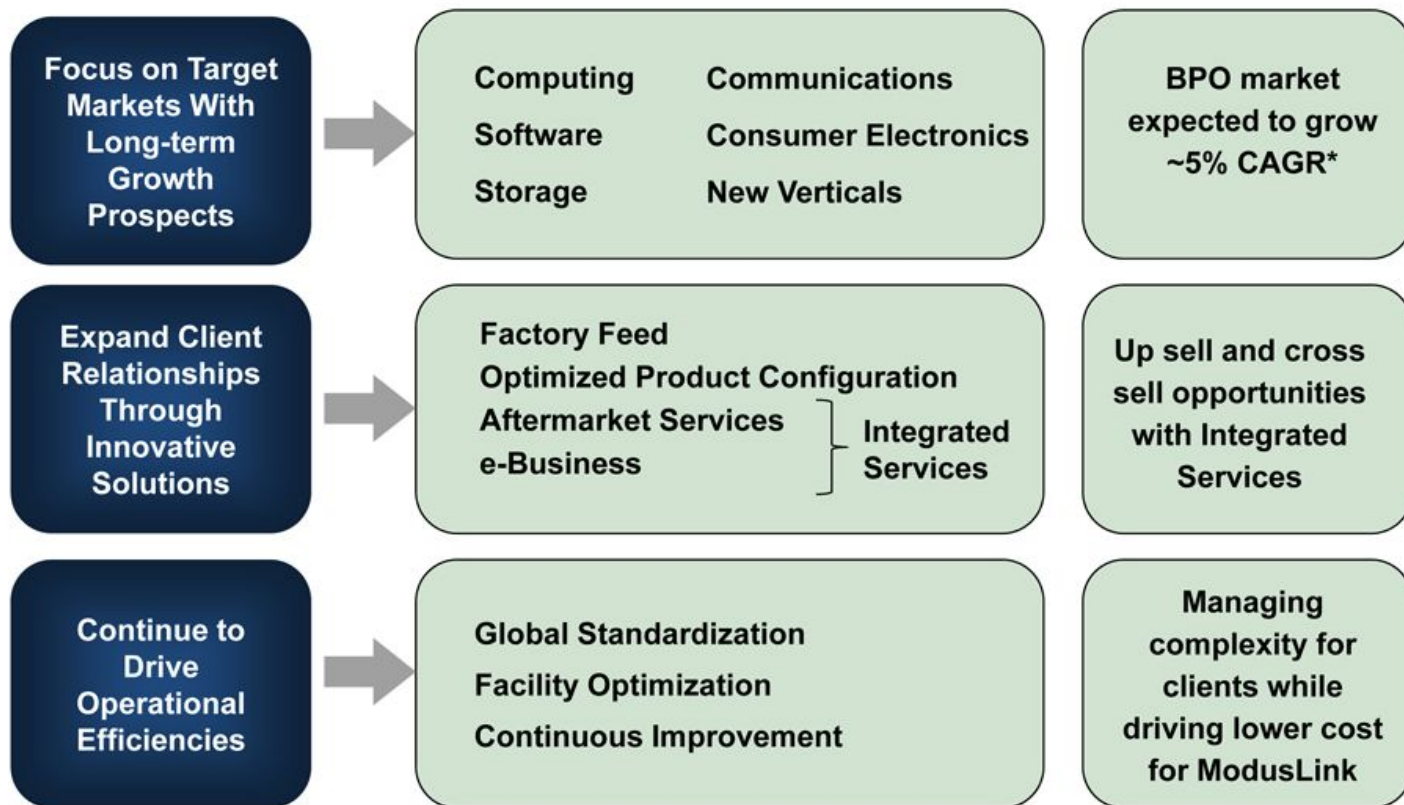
Focus on Target Markets With Long-term Growth Prospects

Computing
Communications
Software
Consumer Electronics
Storage
New Verticals

BPO market expected to grow ~5% CAGR*

Expand Client Relationships Through Innovative Solutions

Factory Feed
Optimized Product Configuration
Aftermarket Services
e-Business
Integrated Services

Up sell and cross sell opportunities with Integrated Services

Continue to Drive Operational Efficiencies

Global Standardization
Facility Optimization
Continuous Improvement

Managing complexity for clients while driving lower cost for ModusLink